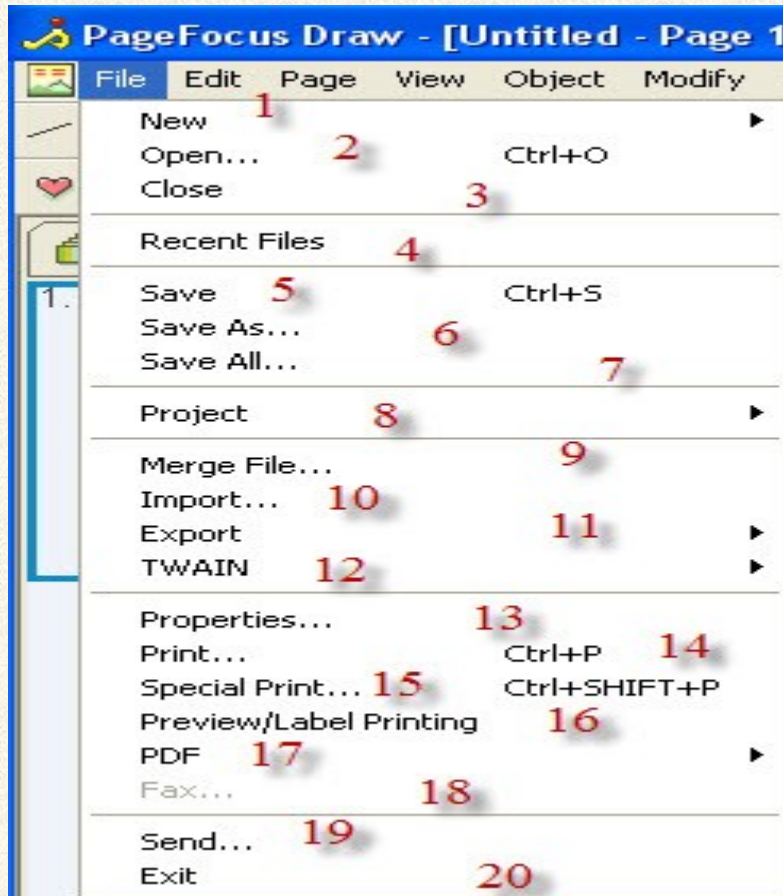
PageFocus Draw - [Untitled - Page 1

File Edit Page View Object Modify

1.

New 1
Open... 2 Ctrl+O
Close 3

Recent Files 4

Save 5 Ctrl+S
Save As... 6
Save All... 7

Project 8

Merge File... 9
Import... 10
Export 11
TWAIN 12

Properties... 13
Print... Ctrl+P 14
Special Print... 15 Ctrl+SHIFT+P
Preview/Label Printing 16
PDF 17
Fax... 18

Send... 19
Exit 20